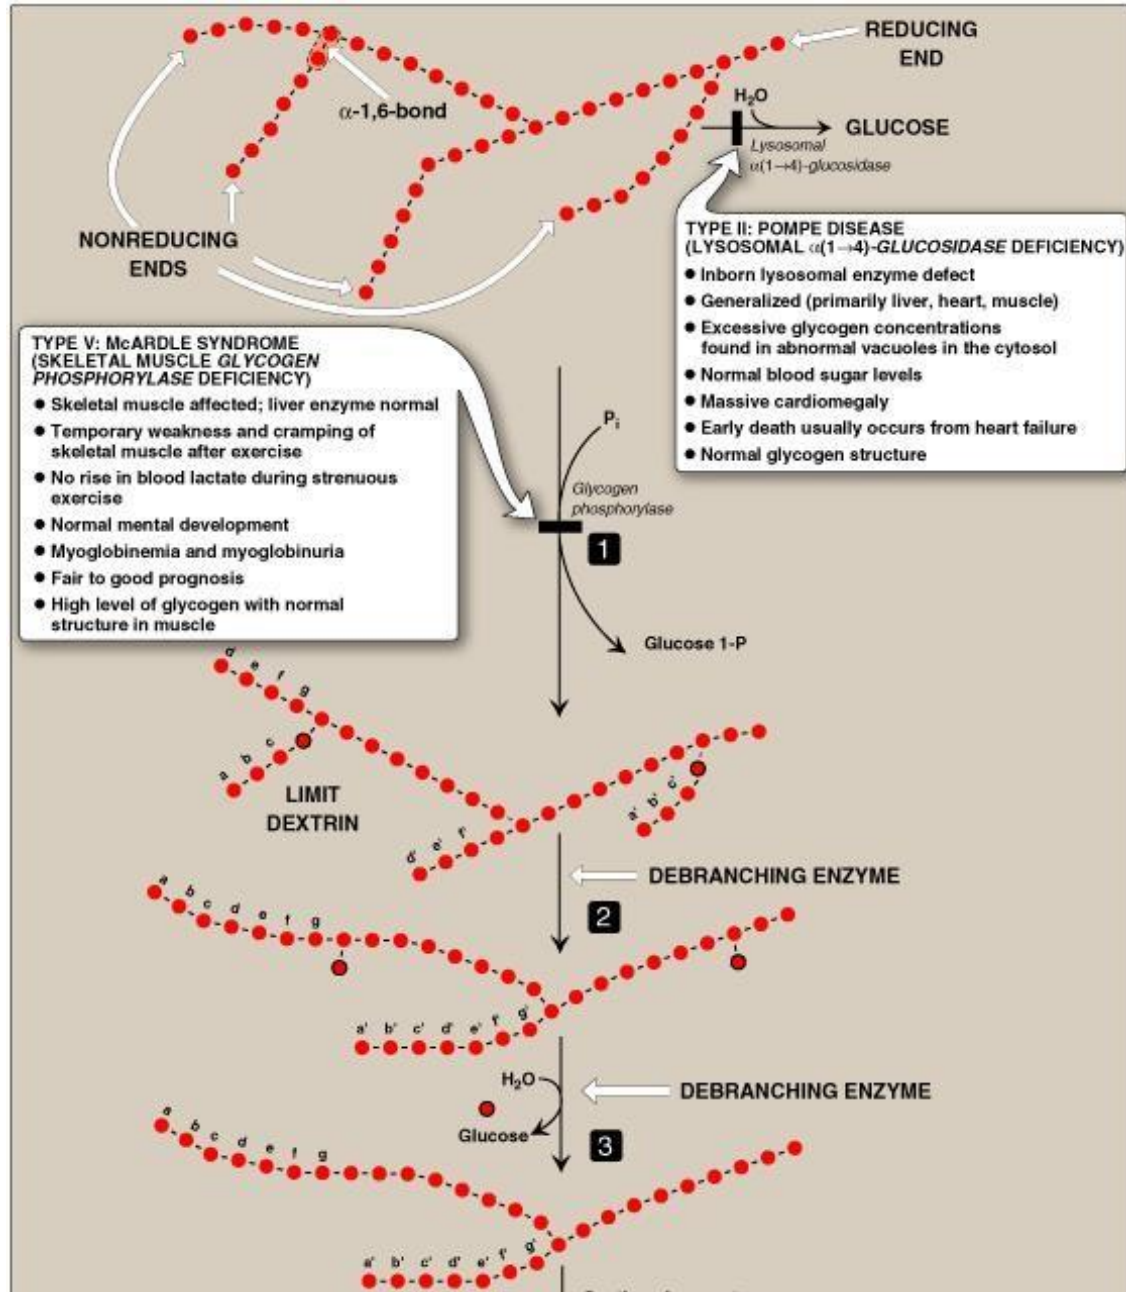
REDUCING END

$\alpha$-1,6-bond

$H_2O$

GLUCOSE

Lysosomal $\alpha(1\rightarrow4)$-glucosidase

NONREDUCING ENDS

TYPE II: POMPE DISEASE (LYSOSOMAL $\alpha(1\rightarrow4)$-GLUCOSIDASE DEFICIENCY)
• Inborn lysosomal enzyme defect
• Generalized (primarily liver, heart, muscle)
• Excessive glycogen concentrations found in abnormal vacuoles in the cytosol
• Normal blood sugar levels
• Massive cardiomegaly
• Early death usually occurs from heart failure
• Normal glycogen structure

TYPE V: McARDLE SYNDROME (SKELETAL MUSCLE GLYCOGEN PHOSPHORYLASE DEFICIENCY)
• Skeletal muscle affected; liver enzyme normal
• Temporary weakness and cramping of skeletal muscle after exercise
• No rise in blood lactate during strenuous exercise
• Normal mental development
• Myoglobinemia and myoglobinuria
• Fair to good prognosis
• High level of glycogen with normal structure in muscle

$P_i$

Glycogen phosphorylase

1

Glucose 1-P

d e f g
a b c

LIMIT DEXTRIN

a' b' c'
d' e' f'

DEBRANCHING ENZYME

2

a b c d e f g

a' b' c' d' e' f' g'

$H_2O$

DEBRANCHING ENZYME

Glucose

3

a b c d e f g

a' b' c' d' e' f' g'